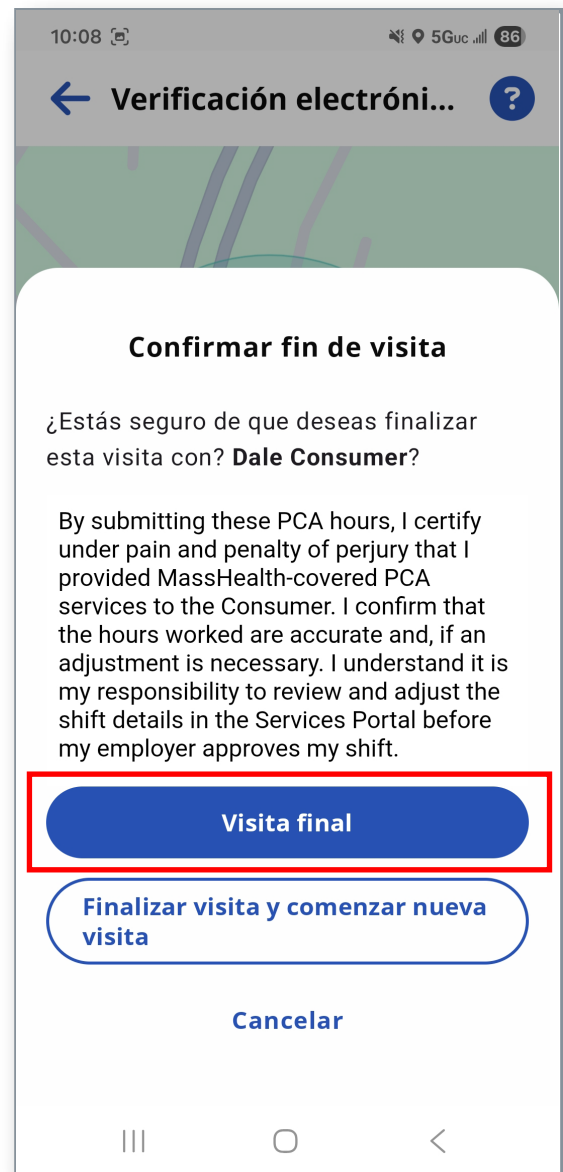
10:08 5Guc 86

Verificación electróni...

?

Confirmar fin de visita

¿Estás seguro de que deseas finalizar esta visita con? **Dale Consumer**?

By submitting these PCA hours, I certify under pain and penalty of perjury that I provided MassHealth-covered PCA services to the Consumer. I confirm that the hours worked are accurate and, if an adjustment is necessary. I understand it is my responsibility to review and adjust the shift details in the Services Portal before my employer approves my shift.

Visita final

Finalizar visita y comenzar nueva visita

Cancelar